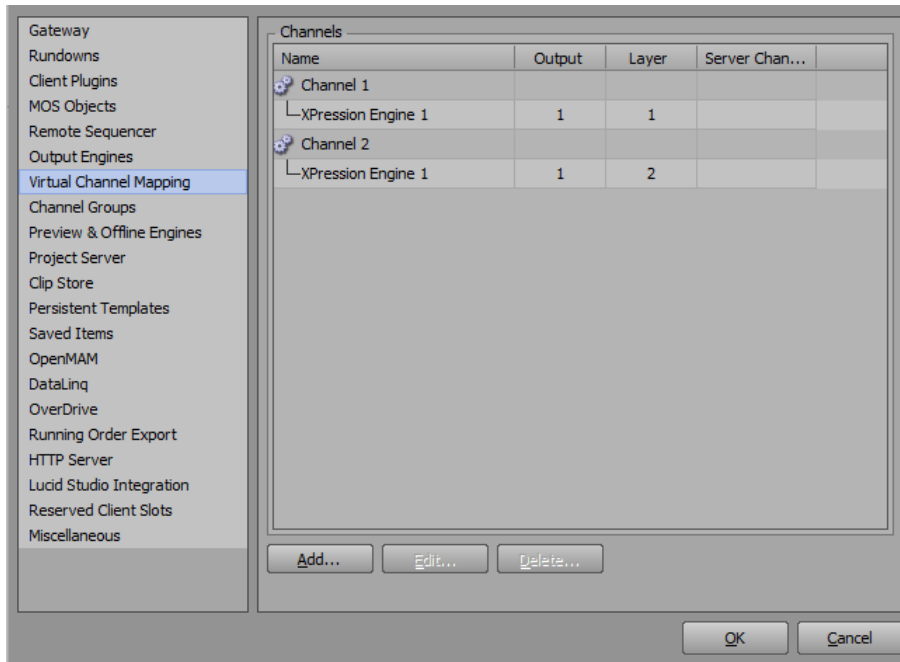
Gateway
Rundowns
Client Plugins
MOS Objects
Remote Sequencer
Output Engines
Virtual Channel Mapping
Channel Groups
Preview & Offline Engines
Project Server
Clip Store
Persistent Templates
Saved Items
OpenMAM
DataLinq
OverDrive
Running Order Export
HTTP Server
Lucid Studio Integration
Reserved Client Slots
Miscellaneous

Channels

| Name | Output | Layer | Server Chan... |
|---|---|---|---|
| Channel 1 | | | |
| └XPression Engine 1 | 1 | 1 | |
| Channel 2 | | | |
| └XPression Engine 1 | 1 | 2 | |

Add... Edit... Delete...

OK Cancel